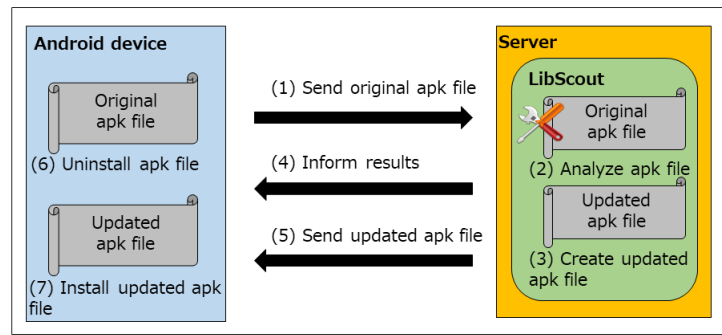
Android device

Original apk file

(6) Uninstall apk file

Updated apk file

(7) Install updated apk file

(1) Send original apk file

(4) Inform results

(5) Send updated apk file

Server

LibScout

Original apk file

(2) Analyze apk file

Updated apk file

(3) Create updated apk file